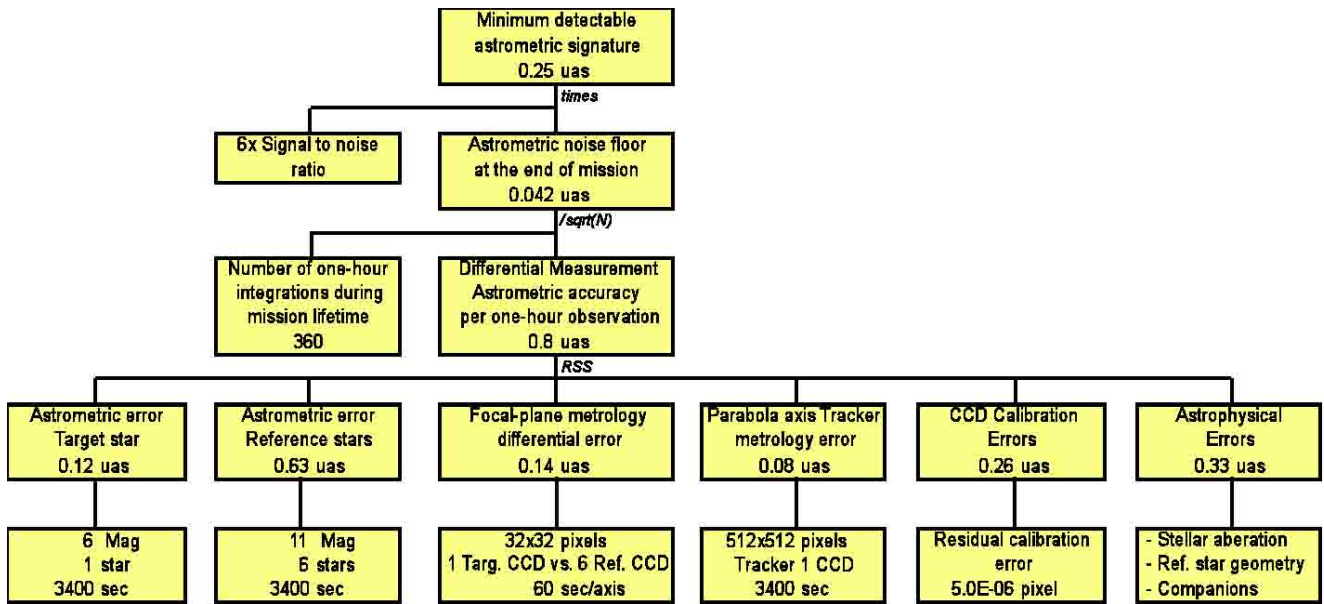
Minimum detectable astrometric signature
0.25 uas

times

6x Signal to noise ratio

Astrometric noise floor at the end of mission
0.042 uas

/sqrt(N)

Number of one-hour integrations during mission lifetime
360

Differential Measurement Astrometric accuracy per one-hour observation
0.8 uas

RSS

Astrometric error Target star
0.12 uas

Astrometric error Reference stars
0.63 uas

Focal-plane metrology differential error
0.14 uas

Parabola axis Tracker metrology error
0.08 uas

CCD Calibration Errors
0.26 uas

Astrophysical Errors
0.33 uas

6 Mag
1 star
3400 sec

11 Mag
6 stars
3400 sec

32x32 pixels
1 Targ. CCD vs. 6 Ref. CCD
60 sec/axis

512x512 pixels
Tracker 1 CCD
3400 sec

Residual calibration error
5.0E-06 pixel

- Stellar aberation
- Ref. star geometry
- Companions